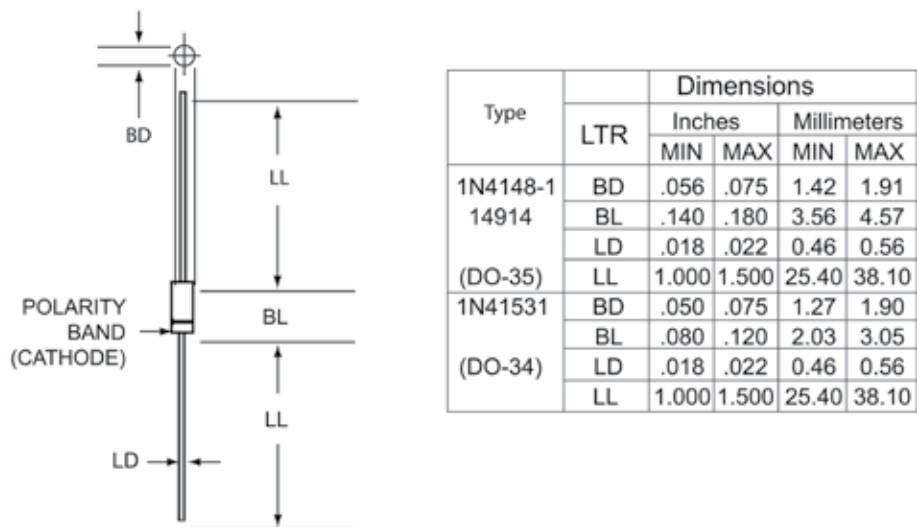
BD

LL

POLARITY BAND (CATHODE)

BL

LL

LD

| Type | LTR | Dimensions | | | |
|---|---|---|---|---|---|
| | | Inches | | Millimeters | |
| | | MIN | MAX | MIN | MAX |
| 1N4148-1 | BD | .056 | .075 | 1.42 | 1.91 |
| 14914 | BL | .140 | .180 | 3.56 | 4.57 |
| | LD | .018 | .022 | 0.46 | 0.56 |
| (DO-35) | LL | 1.000 | 1.500 | 25.40 | 38.10 |
| 1N41531 | BD | .050 | .075 | 1.27 | 1.90 |
| | BL | .080 | .120 | 2.03 | 3.05 |
| (DO-34) | LD | .018 | .022 | 0.46 | 0.56 |
| | LL | 1.000 | 1.500 | 25.40 | 38.10 |